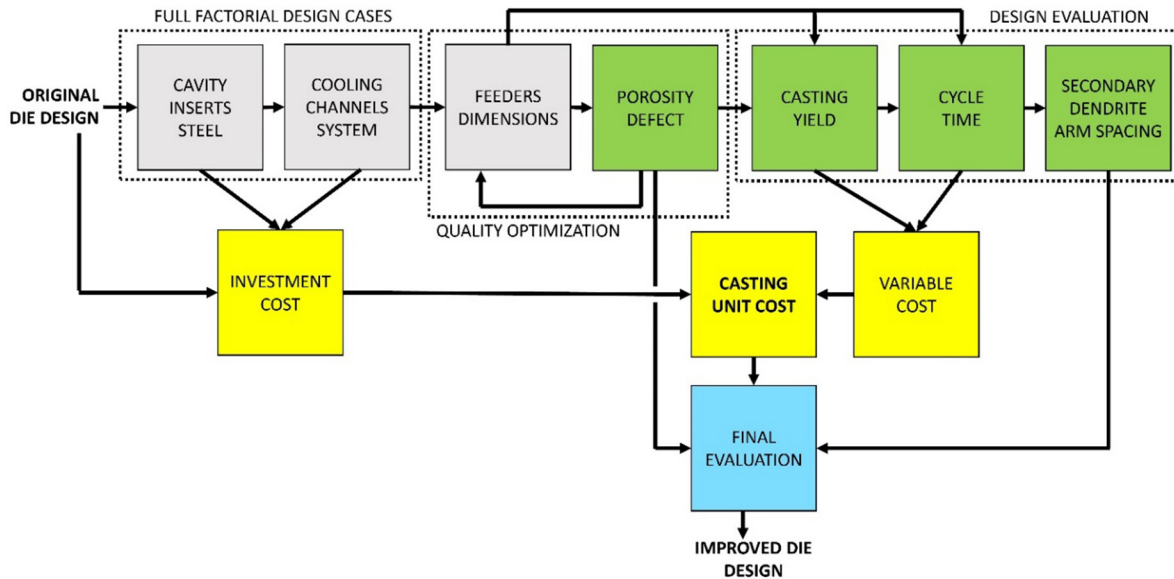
FULL FACTORIAL DESIGN CASES

DESIGN EVALUATION

ORIGINAL DIE DESIGN

CAVITY INSERTS STEEL

COOLING CHANNELS SYSTEM

FEEDERS DIMENSIONS

POROSITY DEFECT

CASTING YIELD

CYCLE TIME

SECONDARY DENDRITE ARM SPACING

QUALITY OPTIMIZATION

INVESTMENT COST

CASTING UNIT COST

VARIABLE COST

FINAL EVALUATION

IMPROVED DIE DESIGN